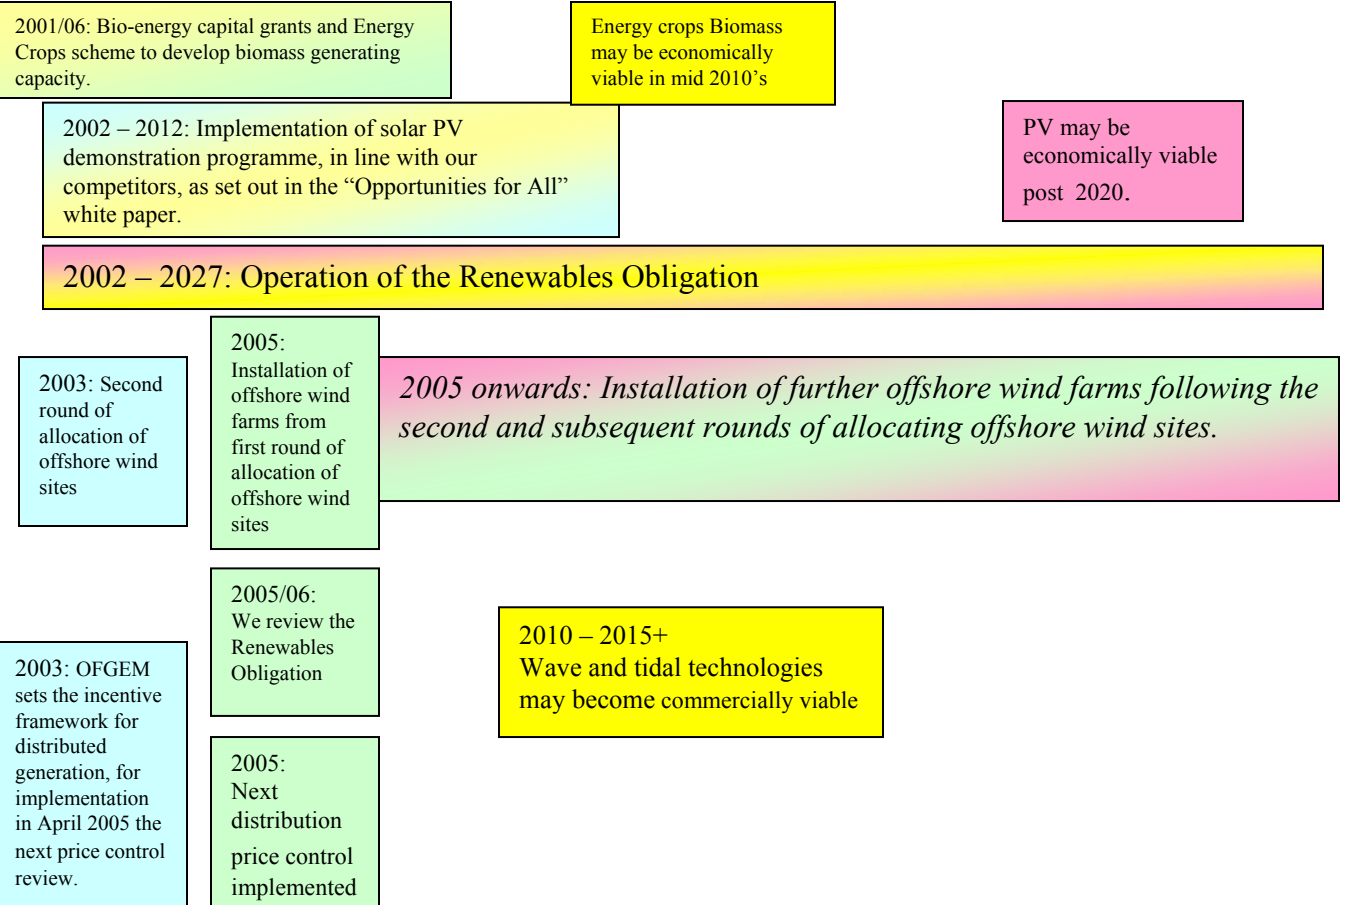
2001/06: Bio-energy capital grants and Energy Crops scheme to develop biomass generating capacity.

Energy crops Biomass may be economically viable in mid 2010's

2002 – 2012: Implementation of solar PV demonstration programme, in line with our competitors, as set out in the "Opportunities for All" white paper.

PV may be economically viable post 2020.

2002 – 2027: Operation of the Renewables Obligation

2003: Second round of allocation of offshore wind sites

2005: Installation of offshore wind farms from first round of allocation of offshore wind sites

2005 onwards: Installation of further offshore wind farms following the second and subsequent rounds of allocating offshore wind sites.

2005/06: We review the Renewables Obligation

2010 – 2015+ Wave and tidal technologies may become commercially viable

2003: OFGEM sets the incentive framework for distributed generation, for implementation in April 2005 the next price control review.

2005: Next distribution price control implemented